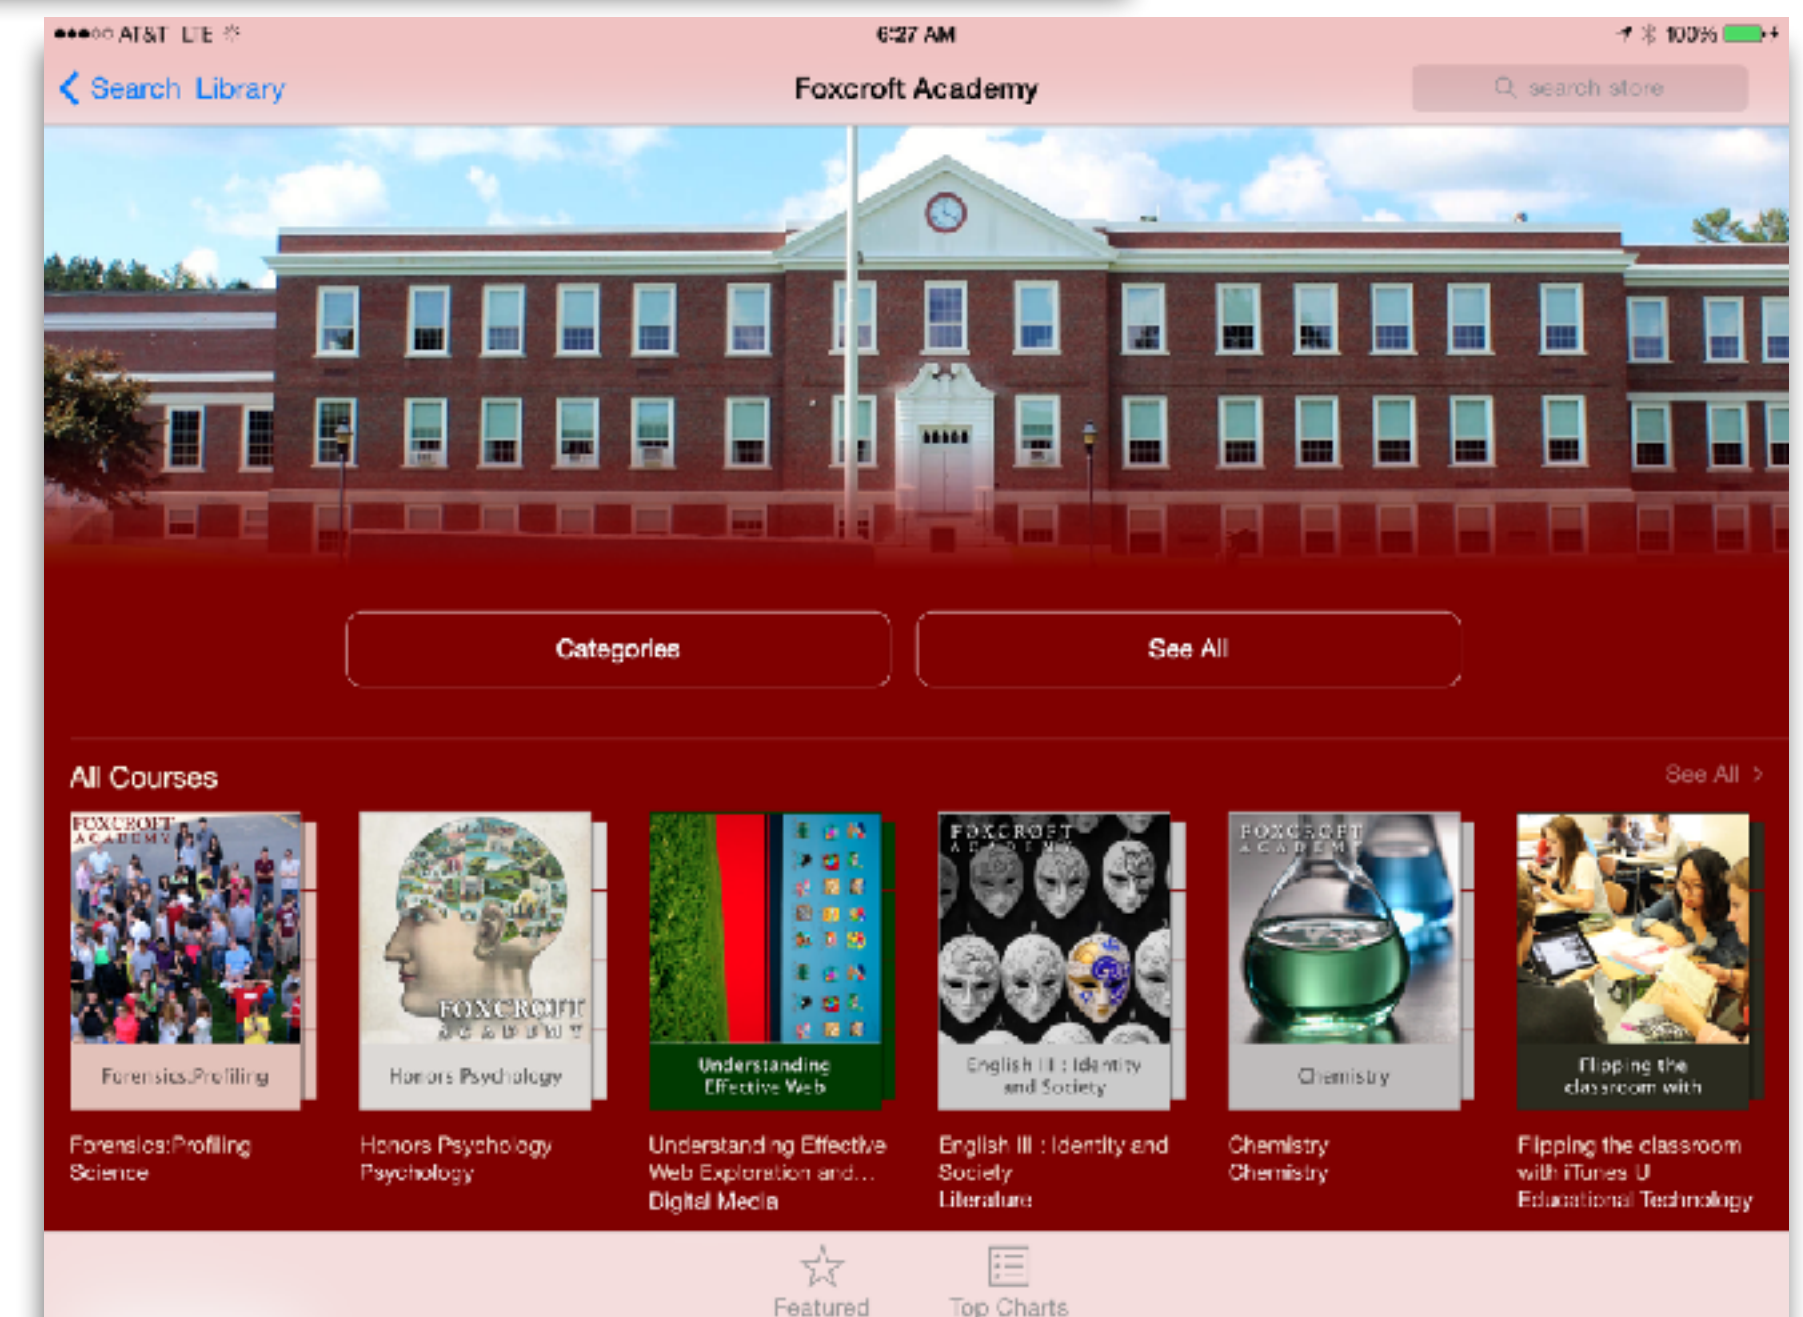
●●●○○ AT&T LTE
6:27 AM
100%

Search Library
Foxcroft Academy
search store

Categories
See All

All Courses
See All >

FOXCROFT ACADEMY
Forensics:Profiling
Forensics:Profiling Science

FOXCROFT ACADEMY
Honors Psychology
Honors Psychology Psychology

Understanding Effective Web
Understanding Effective Web Exploration and...
Digital Media

FOXCROFT ACADEMY
English III : Identity and Society
English III : Identity and Society
Literature

FOXCROFT ACADEMY
Chemistry
Chemistry Chemistry

Flipping the classroom with
Flipping the classroom with iTunes U
Educational Technology

Featured
Top Charts